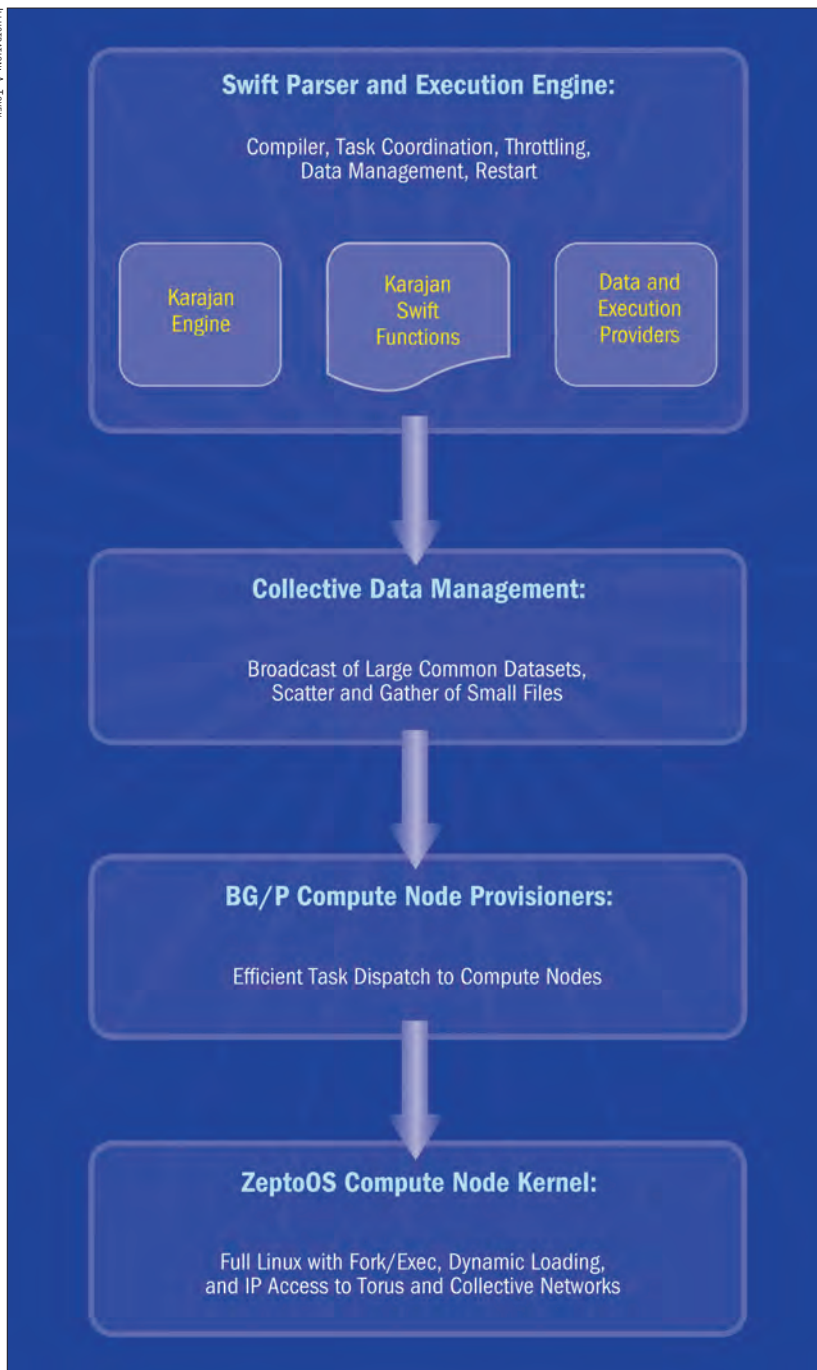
Swift Parser and Execution Engine:

Compiler, Task Coordination, Throttling, Data Management, Restart

Karajan Engine

Karajan Swift Functions

Data and Execution Providers

Collective Data Management:

Broadcast of Large Common Datasets, Scatter and Gather of Small Files

BG/P Compute Node Provisioners:

Efficient Task Dispatch to Compute Nodes

ZeptoOS Compute Node Kernel:

Full Linux with Fork/Exec, Dynamic Loading, and IP Access to Torus and Collective Networks